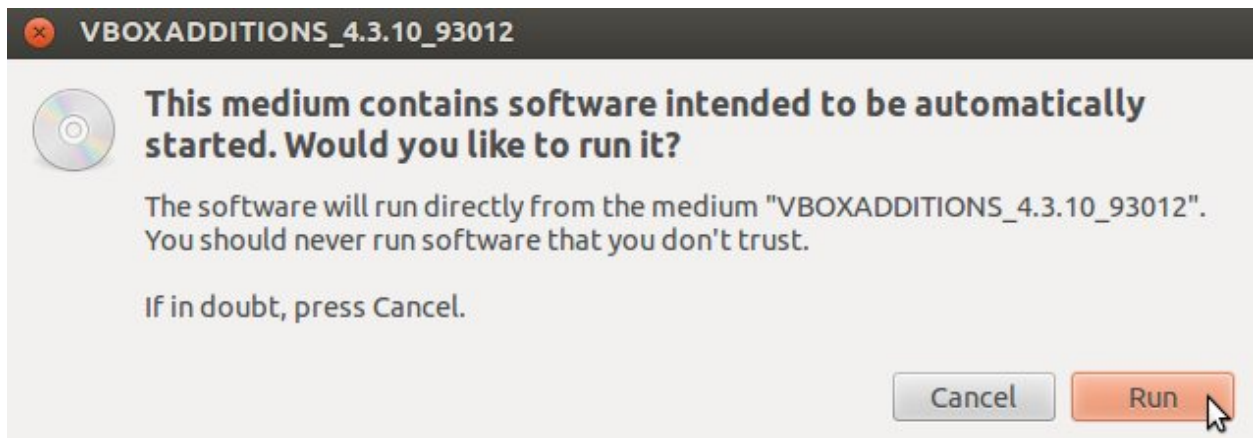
VBOXADDITIONS_4.3.10_93012

This medium contains software intended to be automatically started. Would you like to run it?

The software will run directly from the medium "VBOXADDITIONS_4.3.10_93012". You should never run software that you don't trust.

If in doubt, press Cancel.

Cancel
Run